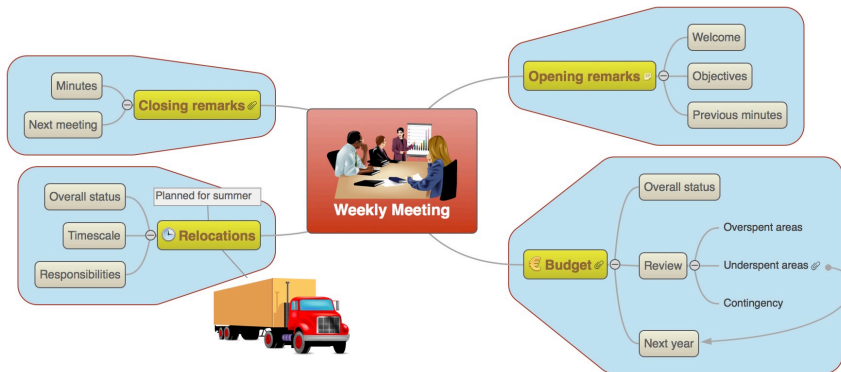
Weekly Meeting

Opening remarks
Welcome
Objectives
Previous minutes

Closing remarks
Minutes
Next meeting

Relocations
Planned for summer
Overall status
Timescale
Responsibilities

Budget
Overall status
Review
Overspent areas
Underspent areas
Contingency
Next year